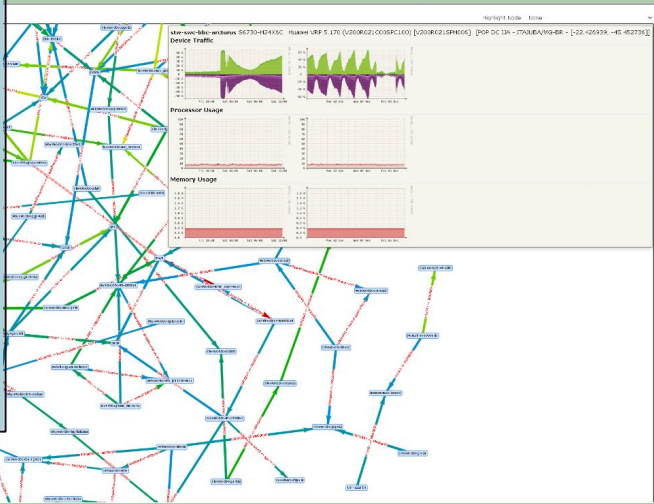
Highlight Node None

stw-swc-bhc-archeus S6730-H24X6C Huawei VRP 5.170 (V200R021C00SPC100) [V200R021SPH006] [POP DC 1A - ITAJUBA/MG-BR - [-22.425939, -45.452736]]
Device Traffic

Processor Usage

Memory Usage